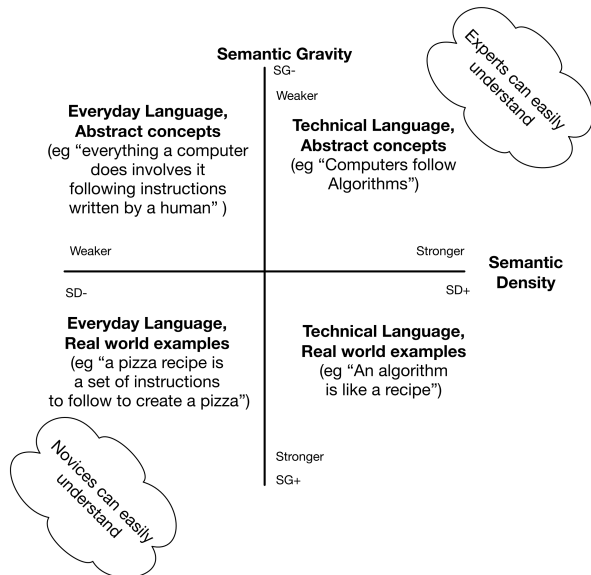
Semantic Gravity

SG-

Weaker

Experts can easily understand

Everyday Language, Abstract concepts
(eg "everything a computer does involves it following instructions written by a human" )

Technical Language, Abstract concepts
(eg "Computers follow Algorithms")

Weaker

Stronger

Semantic Density

SD-

SD+

Everyday Language, Real world examples
(eg "a pizza recipe is a set of instructions to follow to create a pizza")

Technical Language, Real world examples
(eg "An algorithm is like a recipe")

Novices can easily understand

Stronger

SG+